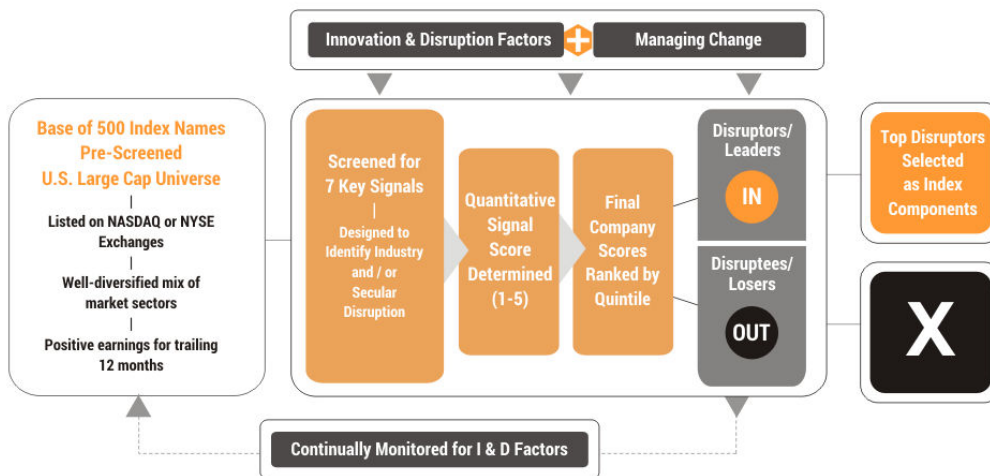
Innovation & Disruption Factors

Managing Change

Base of 500 Index Names Pre-Screened U.S. Large Cap Universe

|

Listed on NASDAQ or NYSE Exchanges

|

Well-diversified mix of market sectors

|

Positive earnings for trailing 12 months

Screened for 7 Key Signals

|

Designed to Identify Industry and / or Secular Disruption

Quantitative Signal Score Determined (1-5)

Final Company Scores Ranked by Quintile

Disruptors/ Leaders

IN

Disruptees/ Losers

OUT

Top Disruptors Selected as Index Components

X

Continually Monitored for I & D Factors